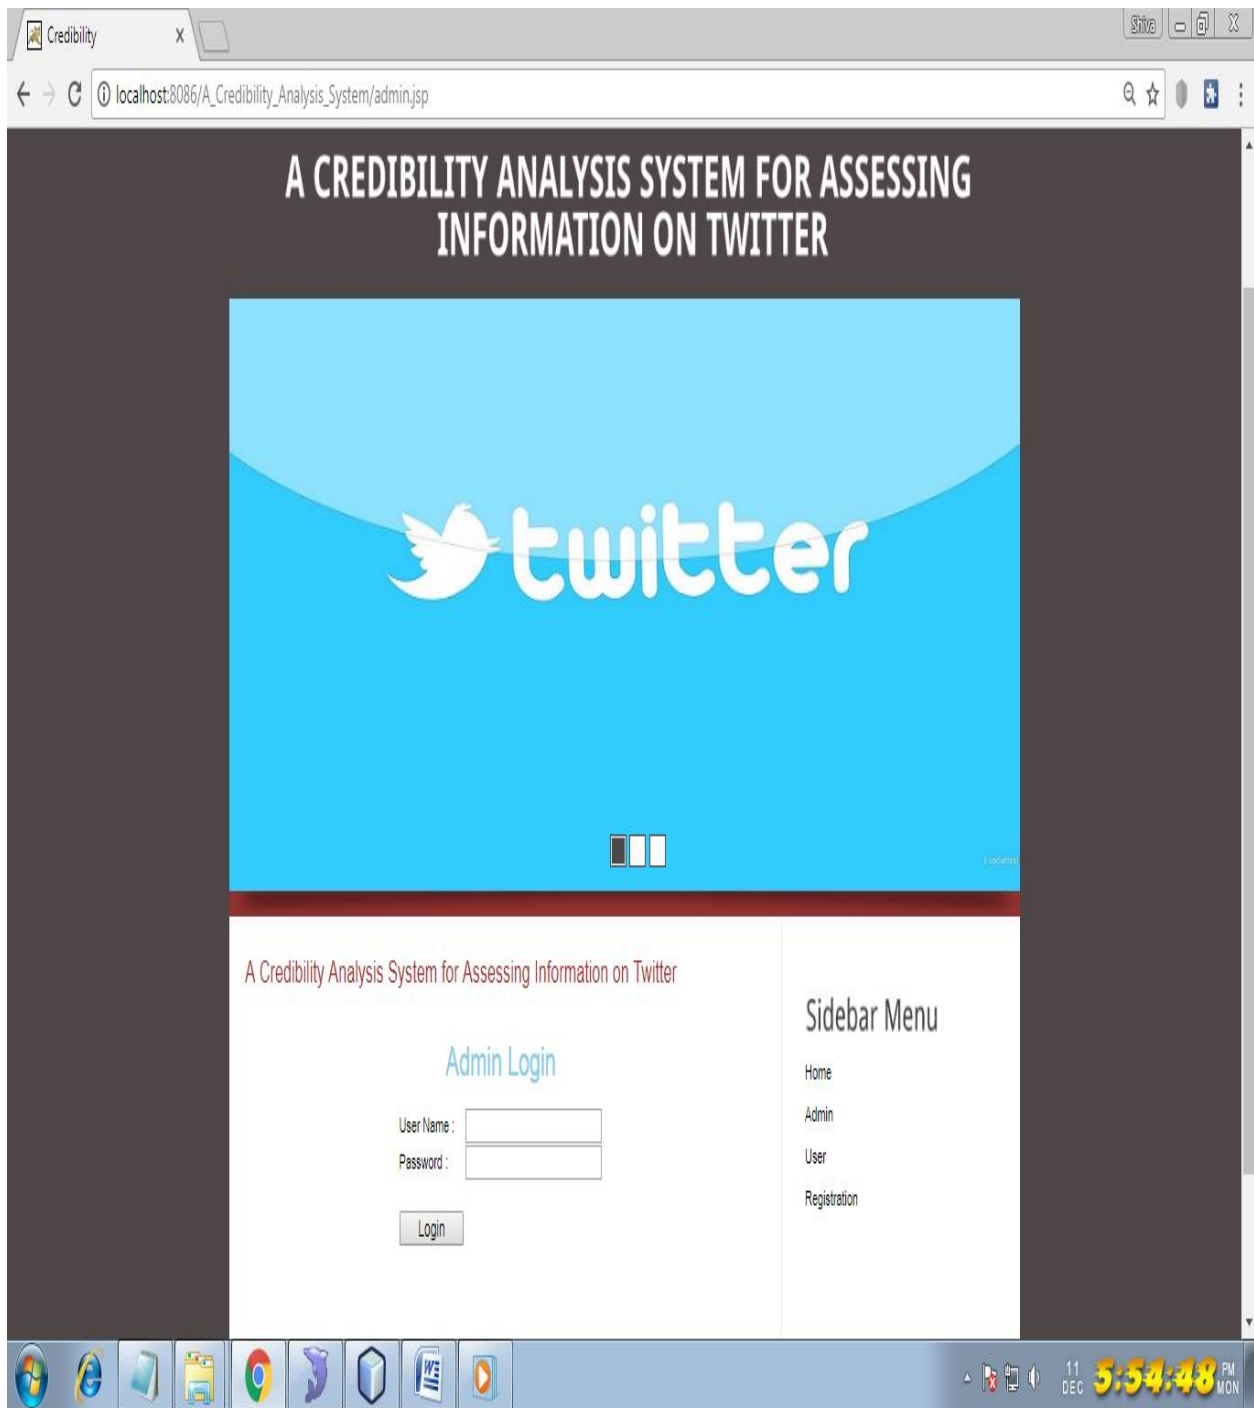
Credibility

Shiva

localhost:8086/A_Credibility_Analysis_System/admin.jsp

A CREDIBILITY ANALYSIS SYSTEM FOR ASSESSING INFORMATION ON TWITTER

twitter

A Credibility Analysis System for Assessing Information on Twitter

Admin Login

User Name :
Password :

Login

Sidebar Menu

Home
Admin
User
Registration

11 DEC 5:54:48 PM MON